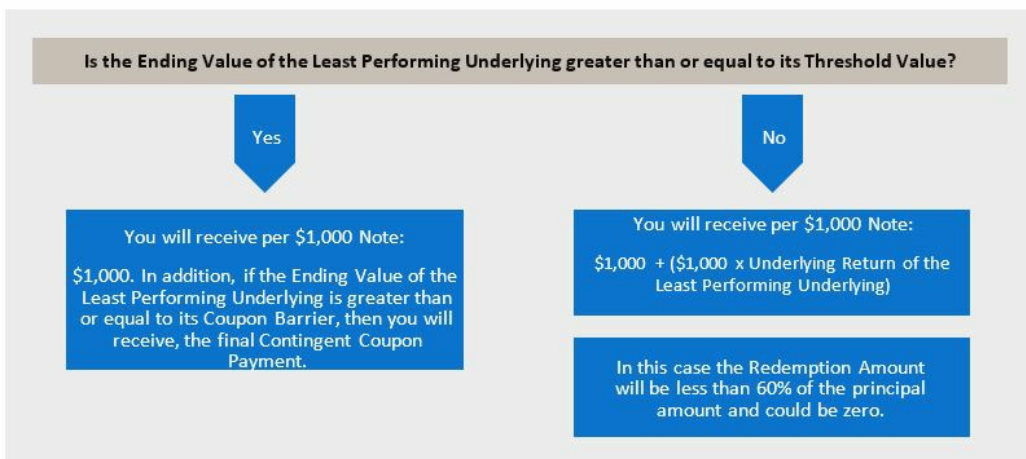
Is the Ending Value of the Least Performing Underlying greater than or equal to its Threshold Value?

Yes

No

You will receive per $1,000 Note:

$1,000. In addition, if the Ending Value of the Least Performing Underlying is greater than or equal to its Coupon Barrier, then you will receive, the final Contingent Coupon Payment.

You will receive per $1,000 Note:

$1,000 + ($1,000 x Underlying Return of the Least Performing Underlying)

In this case the Redemption Amount will be less than 60% of the principal amount and could be zero.